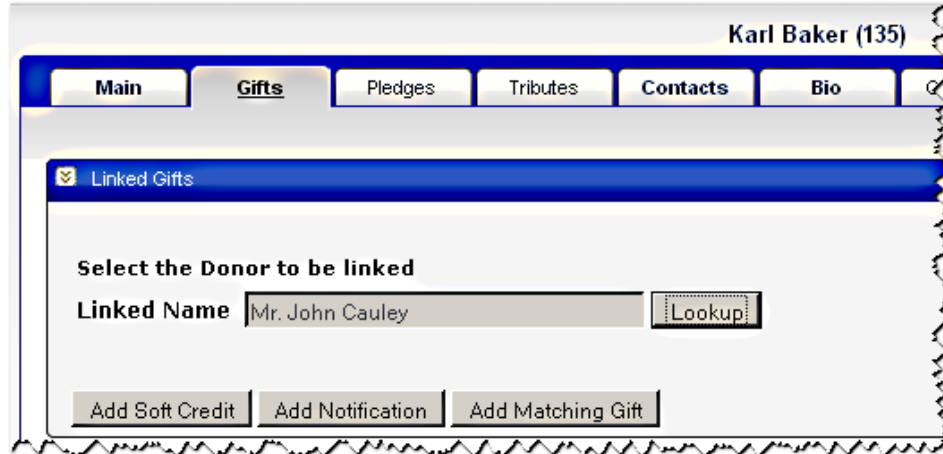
Karl Baker (135)

Main | Gifts | Pledges | Tributes | Contacts | Bio

Linked Gifts

Select the Donor to be linked

Linked Name Mr. John Cauley Lookup

Add Soft Credit Add Notification Add Matching Gift